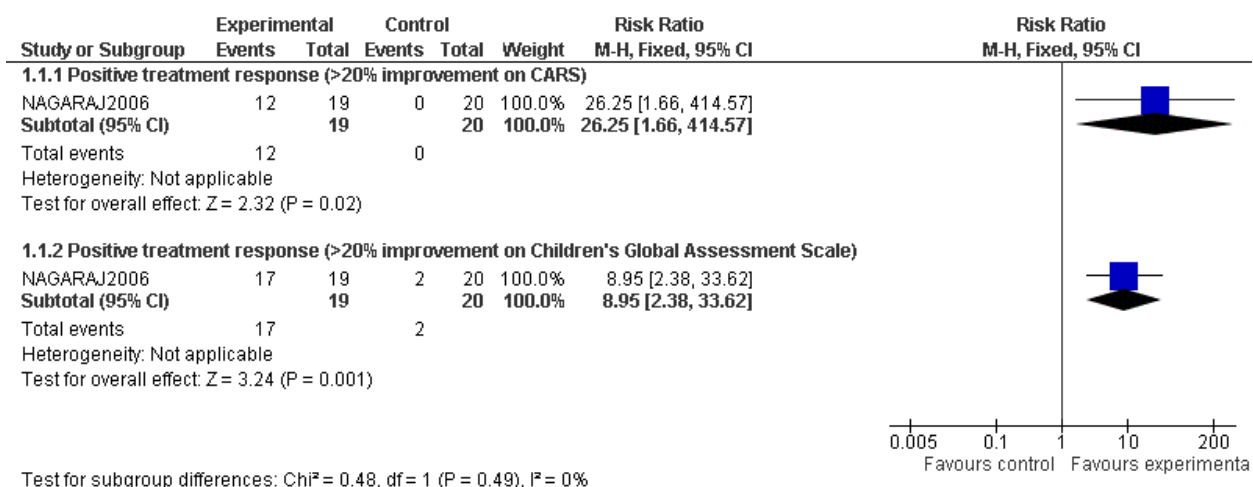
| Study or Subgroup | Experimental Events | Experimental Total | Control Events | Control Total | Weight | Risk Ratio M-H, Fixed, 95% CI |
|---|---|---|---|---|---|---|
| **1.1.1 Positive treatment response (>20% improvement on CARS)** | | | | | | |
| NAGARAJ2006 | 12 | 19 | 0 | 20 | 100.0% | 26.25 [1.66, 414.57] |
| **Subtotal (95% CI)** | | **19** | | **20** | **100.0%** | **26.25 [1.66, 414.57]** |
| Total events | 12 | | 0 | | | |
| Heterogeneity: Not applicable | | | | | | |
| Test for overall effect: Z = 2.32 (P = 0.02) | | | | | | |
| **1.1.2 Positive treatment response (>20% improvement on Children's Global Assessment Scale)** | | | | | | |
| NAGARAJ2006 | 17 | 19 | 2 | 20 | 100.0% | 8.95 [2.38, 33.62] |
| **Subtotal (95% CI)** | | **19** | | **20** | **100.0%** | **8.95 [2.38, 33.62]** |
| Total events | 17 | | 2 | | | |
| Heterogeneity: Not applicable | | | | | | |
| Test for overall effect: Z = 3.24 (P = 0.001) | | | | | | |

Risk Ratio
M-H, Fixed, 95% CI

0.005 0.1 1 10 200
Favours control Favours experimenta

Test for subgroup differences: Chi² = 0.48, df = 1 (P = 0.49), I² = 0%